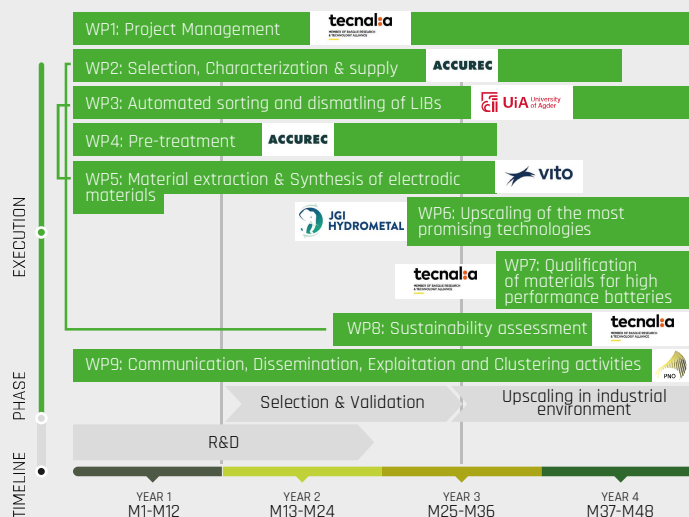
WP1: Project Management

tecnalia
MEMBER OF BASQUE RESEARCH & TECHNOLOGY ALLIANCE

WP2: Selection, Characterization & supply

ACCUREC

WP3: Automated sorting and dismatling of LIBs

UiA University of Agder

WP4: Pre-treatment

ACCUREC

WP5: Material extraction & Synthesis of electrodic materials

vito

JGI HYDROMETAL

WP6: Upscaling of the most promising technologies

tecnalia
MEMBER OF BASQUE RESEARCH & TECHNOLOGY ALLIANCE

WP7: Qualification of materials for high performance batteries

WP8: Sustainability assessment

tecnalia
MEMBER OF BASQUE RESEARCH & TECHNOLOGY ALLIANCE

WP9: Communication, Dissemination, Exploitation and Clustering activities

PNO

EXECUTION

PHASE

Selection & Validation

Upscaling in industrial environment

R&D

TIMELINE

YEAR 1
M1-M12

YEAR 2
M13-M24

YEAR 3
M25-M36

YEAR 4
M37-M48